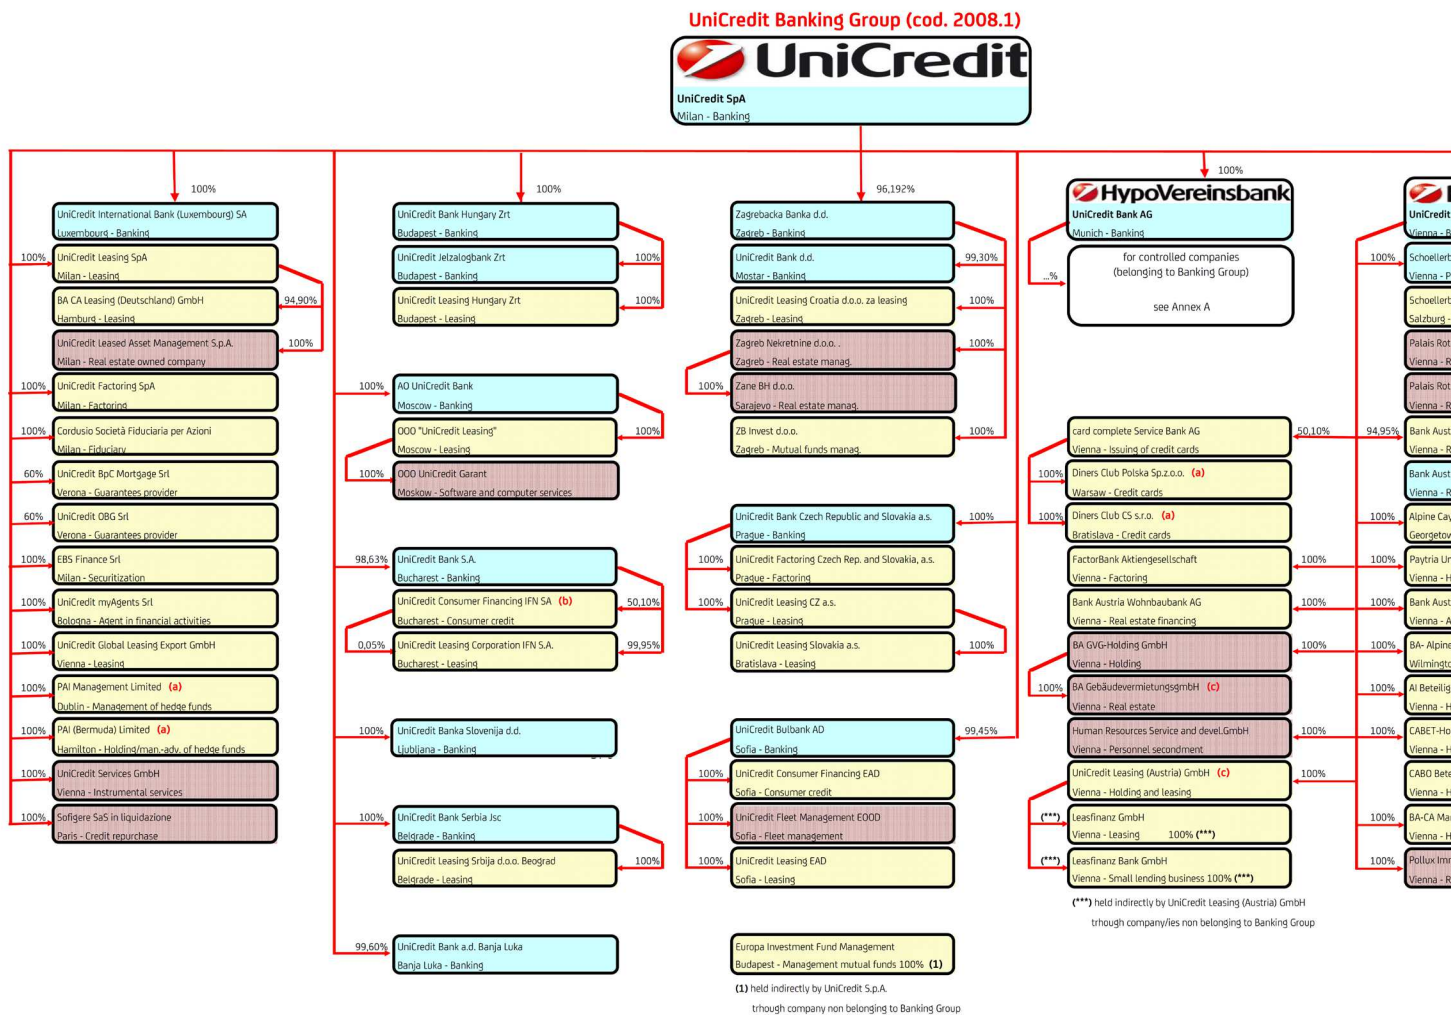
UniCredit Banking Group (cod. 2008.1)

UniCredit

UniCredit SpA
Milan - Banking

100%
UniCredit International Bank (Luxembourg) SA
Luxembourg - Banking

100%
UniCredit Leasing SpA
Milan - Leasing

94,90%
BA CA Leasing (Deutschland) GmbH
Hamburg - Leasing

100%
UniCredit Leased Asset Management S.p.A.
Milan - Real estate owned company

100%
UniCredit Factoring SpA
Milan - Factoring

100%
Cordusio Società Fiduciaria per Azioni
Milan - Fiduciary

60%
UniCredit BpC Mortgage Srl
Verona - Guarantees provider

60%
UniCredit OBG Srl
Verona - Guarantees provider

100%
EBS Finance Srl
Milan - Securitization

100%
UniCredit myAgents Srl
Bologna - Agent in financial activities

100%
UniCredit Global Leasing Export GmbH
Vienna - Leasing

100%
PAI Management Limited (a)
Dublin - Management of hedge funds

100%
PAI (Bermuda) Limited (a)
Hamilton - Holding/man.-adv. of hedge funds

100%
UniCredit Services GmbH
Vienna - Instrumental services

100%
Sofigere SaS in liquidazione
Paris - Credit repurchase

100%
UniCredit Bank Hungary Zrt
Budapest - Banking

100%
UniCredit Jelzalogbank Zrt
Budapest - Banking

100%
UniCredit Leasing Hungary Zrt
Budapest - Leasing

100%
AO UniCredit Bank
Moscow - Banking

100%
OOO "UniCredit Leasing"
Moscow - Leasing

100%
OOO UniCredit Garant
Moskow - Software and computer services

98,63%
UniCredit Bank S.A.
Bucharest - Banking

50,10%
UniCredit Consumer Financing IFN SA (b)
Bucharest - Consumer credit

0,05%
99,95%
UniCredit Leasing Corporation IFN S.A.
Bucharest - Leasing

100%
UniCredit Banka Slovenija d.d.
Ljubljana - Banking

100%
UniCredit Bank Serbia Jsc
Belgrade - Banking

100%
UniCredit Leasing Srbija d.o.o. Beograd
Belgrade - Leasing

99,60%
UniCredit Bank a.d. Banja Luka
Banja Luka - Banking

96,192%
Zagrebacka Banka d.d.
Zagreb - Banking

99,30%
UniCredit Bank d.d.
Mostar - Banking

100%
UniCredit Leasing Croatia d.o.o. za leasing
Zagreb - Leasing

100%
Zagreb Nekretnine d.o.o.
Zagreb - Real estate manag.

100%
Zane BH d.o.o.
Sarajevo - Real estate manag.

100%
ZB Invest d.o.o.
Zagreb - Mutual funds manag.

100%
UniCredit Bank Czech Republic and Slovakia a.s.
Prague - Banking

100%
UniCredit Factoring Czech Rep. and Slovakia, a.s.
Prague - Factoring

100%
UniCredit Leasing CZ a.s.
Prague - Leasing

100%
UniCredit Leasing Slovakia a.s.
Bratislava - Leasing

99,45%
UniCredit Bulbank AD
Sofia - Banking

100%
UniCredit Consumer Financing EAD
Sofia - Consumer credit

100%
UniCredit Fleet Management EOOD
Sofia - Fleet management

100%
UniCredit Leasing EAD
Sofia - Leasing

Europa Investment Fund Management
Budapest - Management mutual funds 100% (1)

(1) held indirectly by UniCredit S.p.A.
trhough company non belonging to Banking Group

100%
HypoVereinsbank
UniCredit Bank AG
Munich - Banking

...%
for controlled companies
(belonging to Banking Group)
see Annex A

50,10%
card complete Service Bank AG
Vienna - Issuing of credit cards

100%
Diners Club Polska Sp.z.o.o. (a)
Warsaw - Credit cards

100%
Diners Club CS s.r.o. (a)
Bratislava - Credit cards

100%
FactorBank Aktiengesellschaft
Vienna - Factoring

100%
Bank Austria Wohnbaubank AG
Vienna - Real estate financing

100%
BA GVG-Holding GmbH
Vienna - Holding

100%
BA Gebäudevermietungsgmbh (c)
Vienna - Real estate

100%
Human Resources Service and devel.GmbH
Vienna - Personnel secondment

100%
UniCredit Leasing (Austria) GmbH (c)
Vienna - Holding and leasing

(***)
Leasfinanz GmbH
Vienna - Leasing 100% (***)

(***)
Leasfinanz Bank GmbH
Vienna - Small lending business 100% (***)

(***) held indirectly by UniCredit Leasing (Austria) GmbH
trhough company/ies non belonging to Banking Group

UniCredit
Vienna - B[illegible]

100%
Schoellerb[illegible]
Vienna - P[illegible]

Schoellerb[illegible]
Salzburg -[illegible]

Palais Rot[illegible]
Vienna - R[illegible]

Palais Rot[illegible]
Vienna - R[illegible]

94,95%
Bank Aust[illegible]
Vienna - R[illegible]

Bank Aust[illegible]
Vienna - R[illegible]

100%
Alpine Cay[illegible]
Georgetov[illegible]

100%
Paytria Ur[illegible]
Vienna - H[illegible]

100%
Bank Aust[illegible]
Vienna - A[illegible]

100%
BA- Alpine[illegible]
Wilmingto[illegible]

100%
Al Beteilig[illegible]
Vienna - H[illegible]

100%
CABET-Ho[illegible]
Vienna - H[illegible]

100%
CABO Bete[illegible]
Vienna - H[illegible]

100%
BA-CA Ma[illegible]
Vienna - H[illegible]

100%
Pollux Imr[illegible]
Vienna - R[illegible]